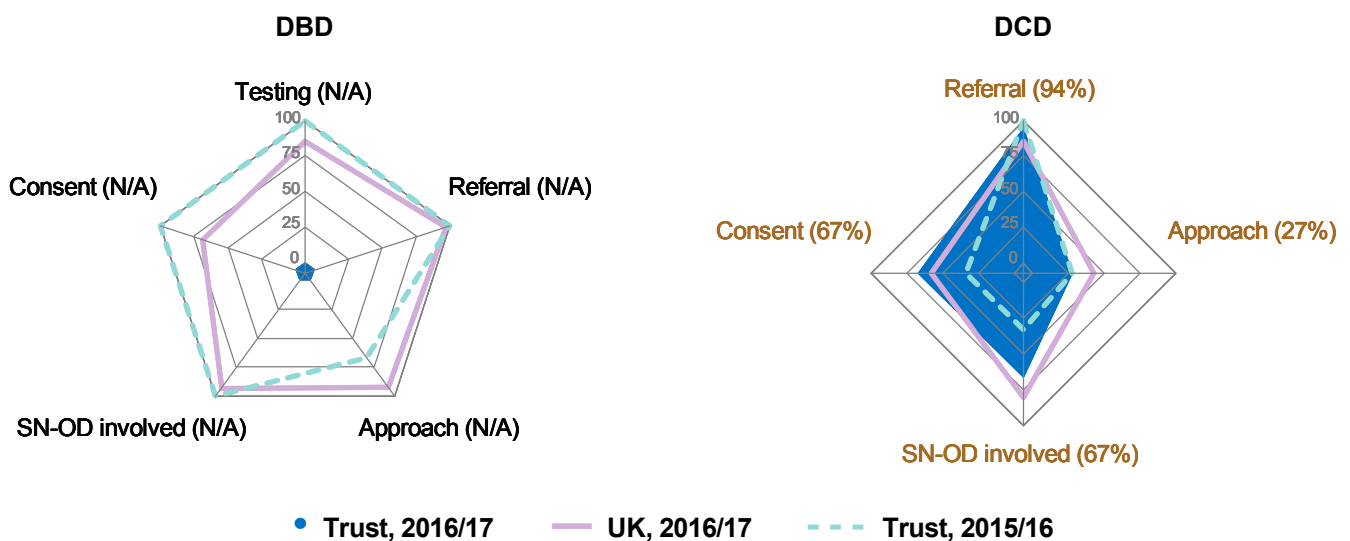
DBD

Testing (N/A)

100
75
50
25
0

Consent (N/A)

Referral (N/A)

SN-OD involved (N/A)

Approach (N/A)

DCD

Referral (94%)

100
75
50
25
0

Consent (67%)

Approach (27%)

SN-OD involved (67%)

Trust, 2016/17 UK, 2016/17 Trust, 2015/16